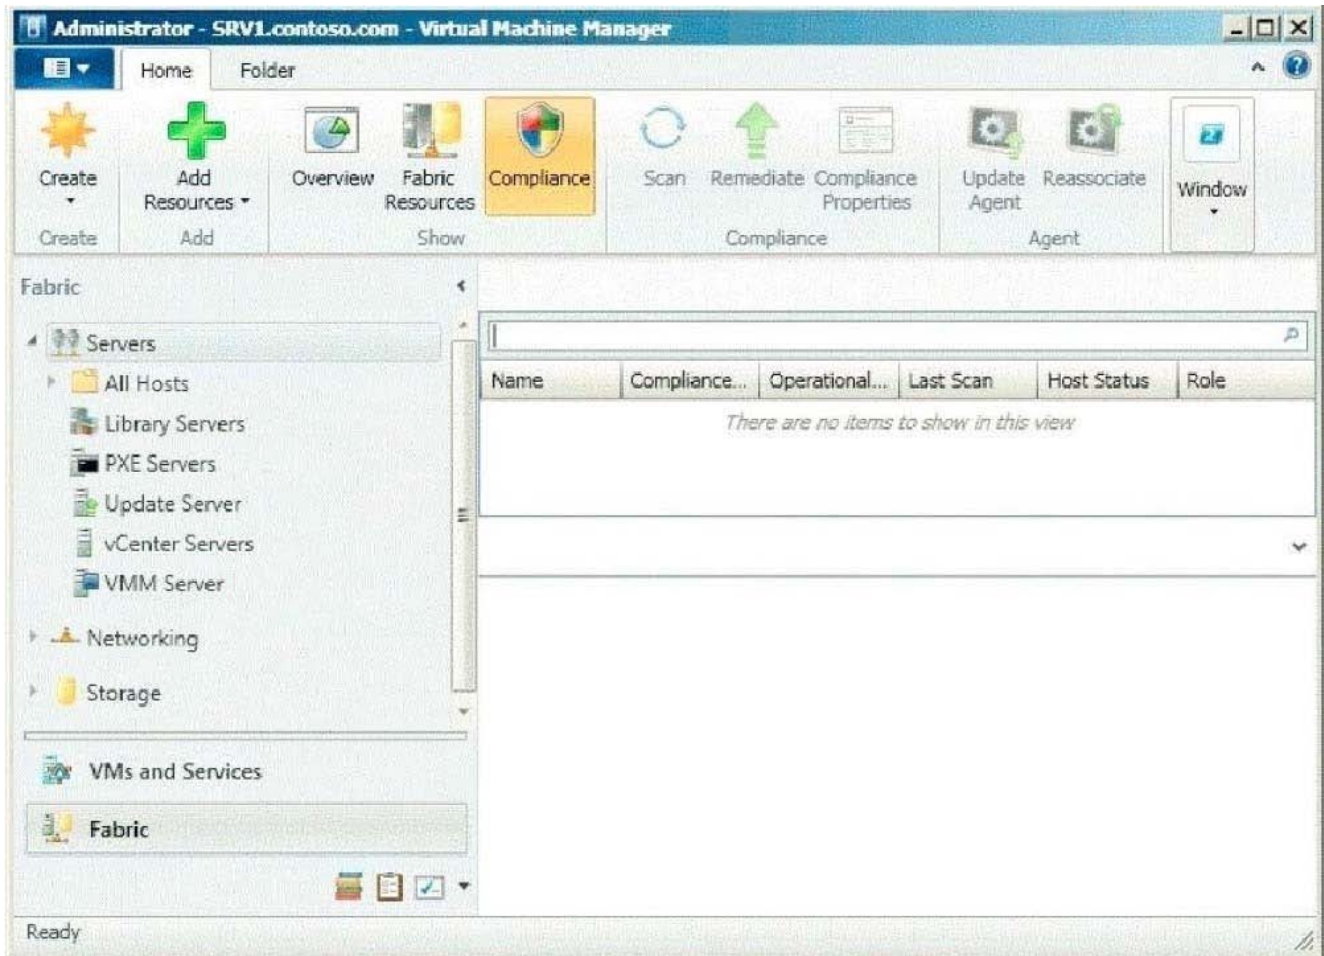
Administrator - SRV1.contoso.com - Virtual Machine Manager

Home Folder

Create
Create

Add Resources
Add

Overview Fabric Resources Compliance
Show

Scan Remediate Compliance Properties
Compliance

Update Agent Reassociate
Agent

Window

Fabric

Servers
All Hosts
Library Servers
PXE Servers
Update Server
vCenter Servers
VMM Server
Networking
Storage

VMs and Services
Fabric

| Name | Compliance... | Operational... | Last Scan | Host Status | Role |
|---|---|---|---|---|---|

There are no items to show in this view

Ready